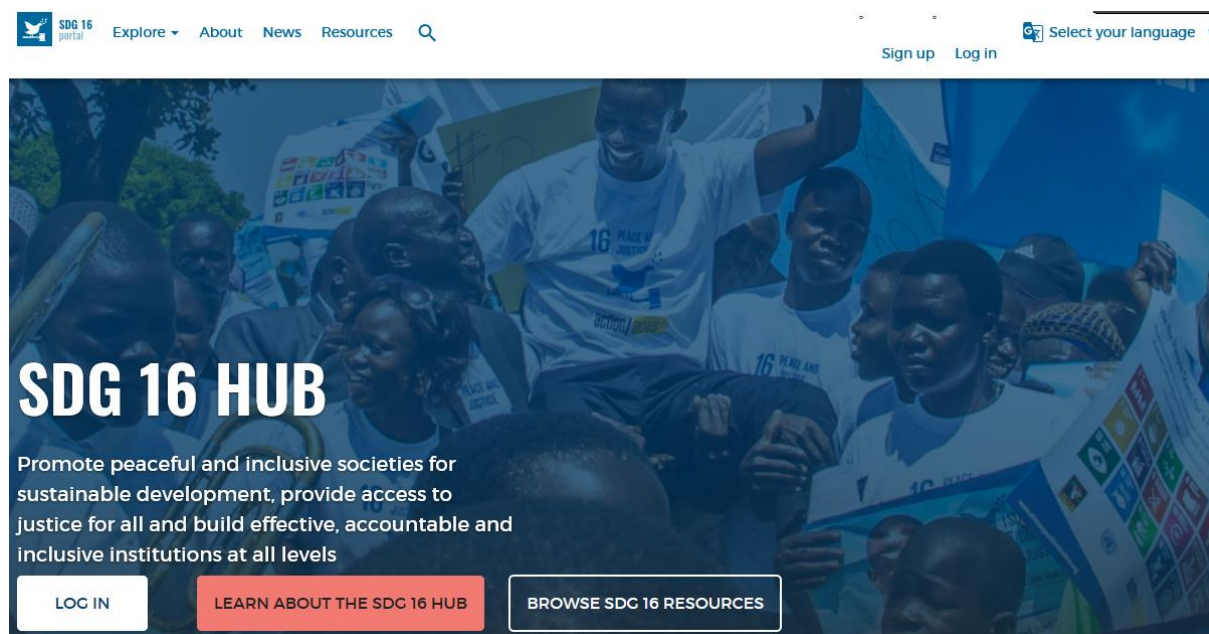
SDG 16 portal

Explore About News Resources

Sign up Log in

Select your language

SDG 16 HUB

Promote peaceful and inclusive societies for sustainable development, provide access to justice for all and build effective, accountable and inclusive institutions at all levels

LOG IN

LEARN ABOUT THE SDG 16 HUB

BROWSE SDG 16 RESOURCES